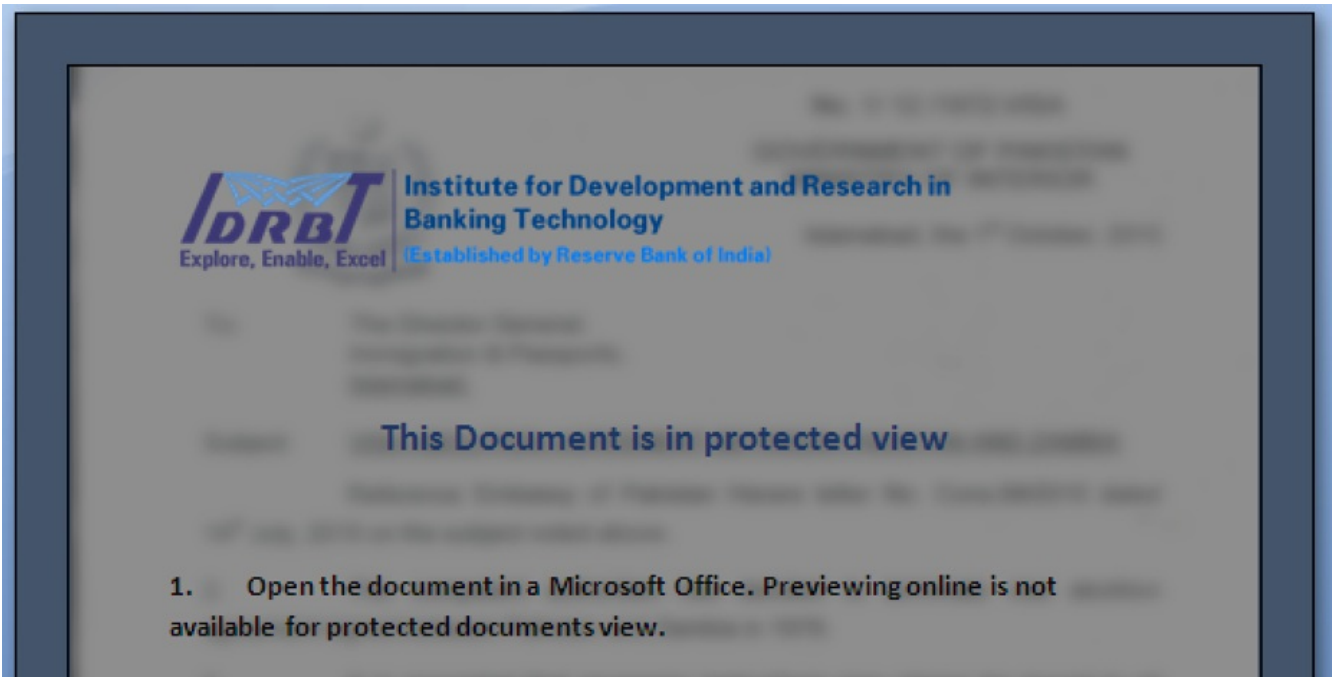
IDRBT
Explore, Enable, Excel
Institute for Development and Research in Banking Technology
(Established by Reserve Bank of India)

This Document is in protected view

1. Open the document in a Microsoft Office. Previewing online is not available for protected documents view.